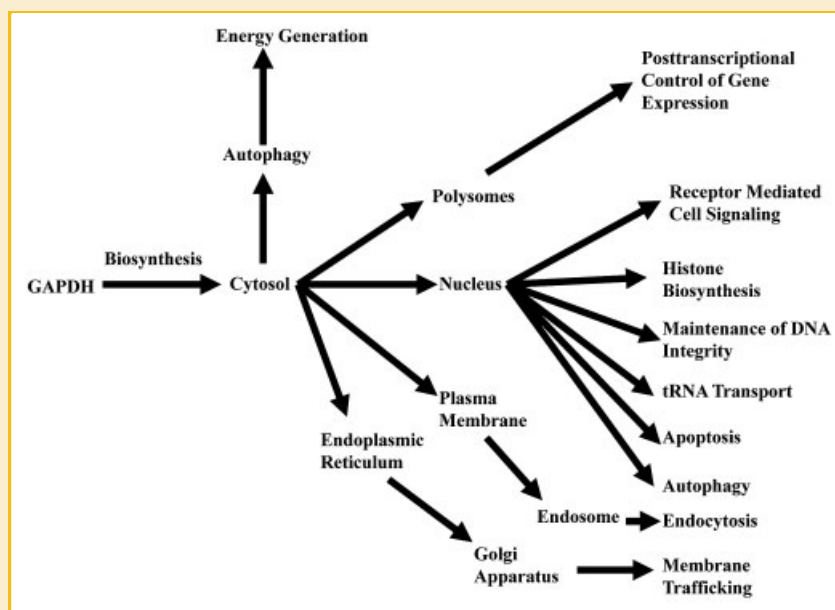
Energy Generation

Autophagy

Posttranscriptional Control of Gene Expression

Polysomes

Receptor Mediated Cell Signaling

Biosynthesis

GAPDH

Cytosol

Nucleus

Histone Biosynthesis

Maintenance of DNA Integrity

tRNA Transport

Plasma Membrane

Apoptosis

Endoplasmic Reticulum

Autophagy

Endosome

Endocytosis

Golgi Apparatus

Membrane Trafficking